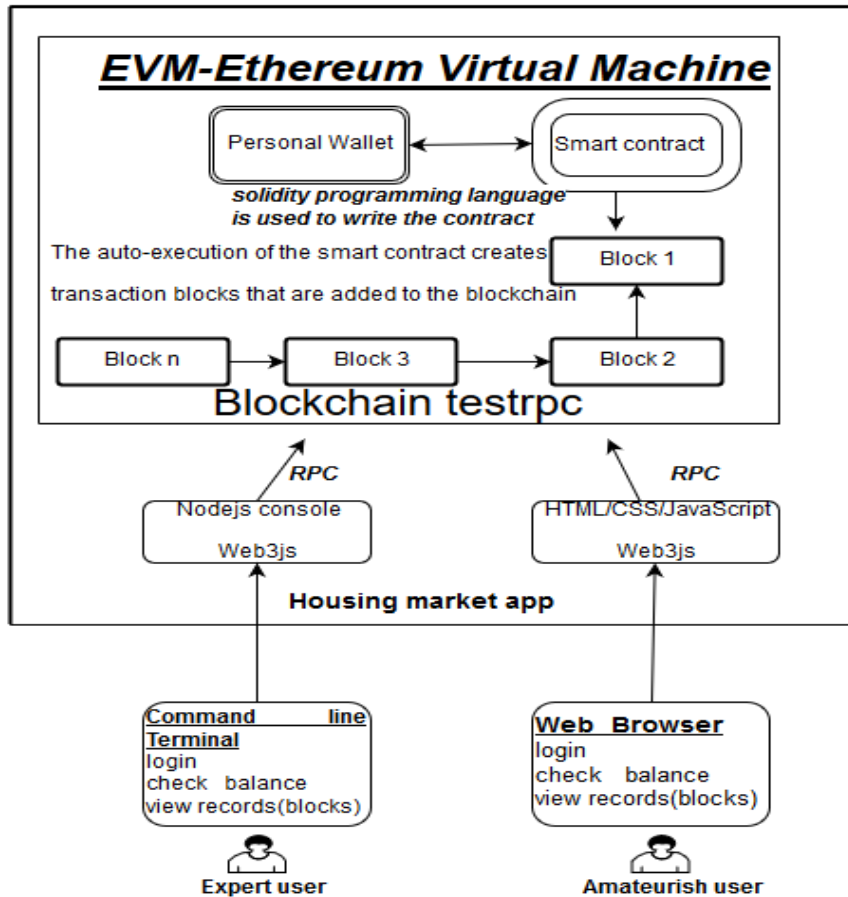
EVM-Ethereum Virtual Machine

Personal Wallet

Smart contract

solidity programming language is used to write the contract

The auto-execution of the smart contract creates transaction blocks that are added to the blockchain

Block 1

Block n

Block 3

Block 2

Blockchain testrpc

RPC

RPC

Nodejs console

Web3js

HTML/CSS/JavaScript

Web3js

Housing market app

Command line Terminal
login
check balance
view records(blocks)

Web Browser
login
check balance
view records(blocks)

Expert user

Amateurish user